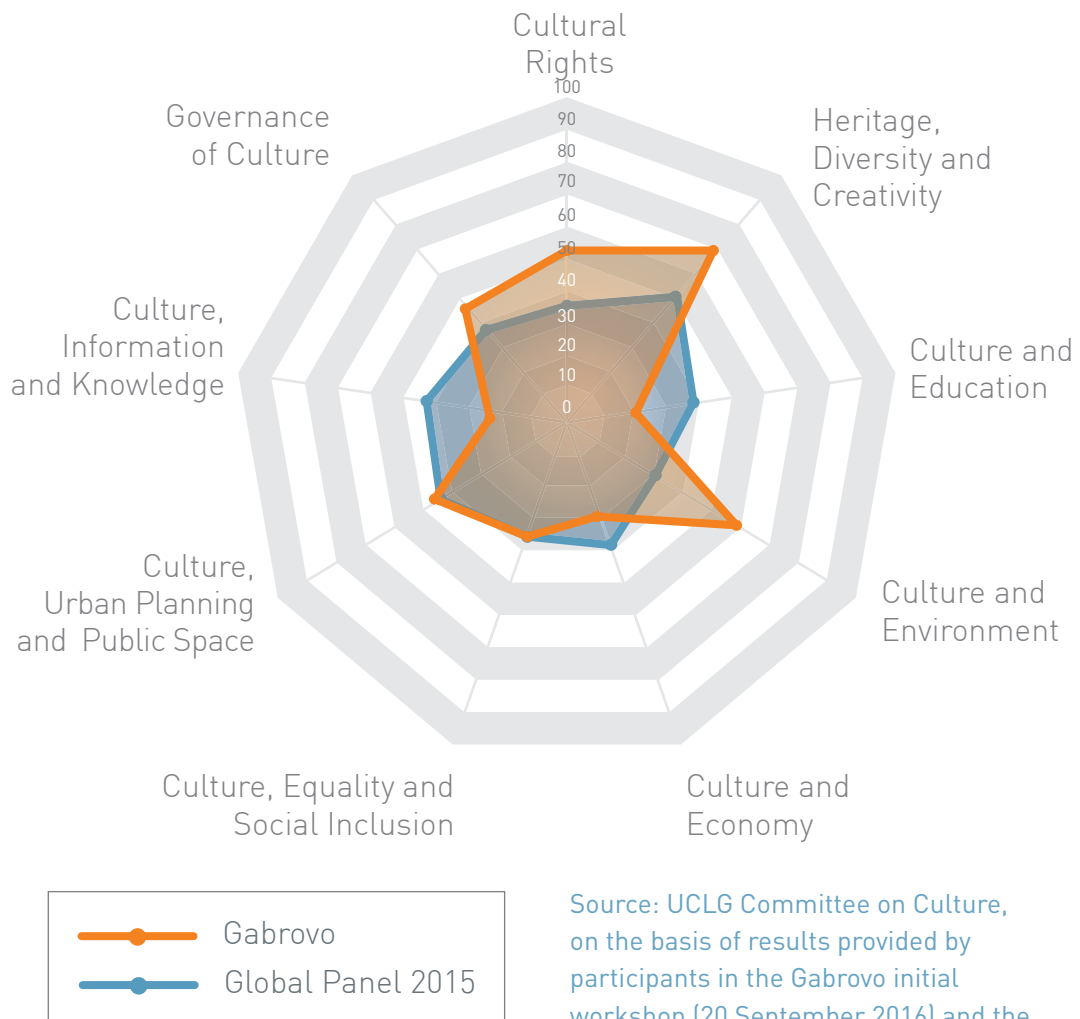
Cultural Rights

100
90
80
70
60
50
40
30
20
10
0

Heritage, Diversity and Creativity

Culture and Education

Culture and Environment

Culture and Economy

Culture, Equality and Social Inclusion

Culture, Urban Planning and Public Space

Culture, Information and Knowledge

Governance of Culture

Gabrovo
Global Panel 2015

Source: UCLG Committee on Culture, on the basis of results provided by participants in the Gabrovo initial workshop (20 September 2016) and the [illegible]